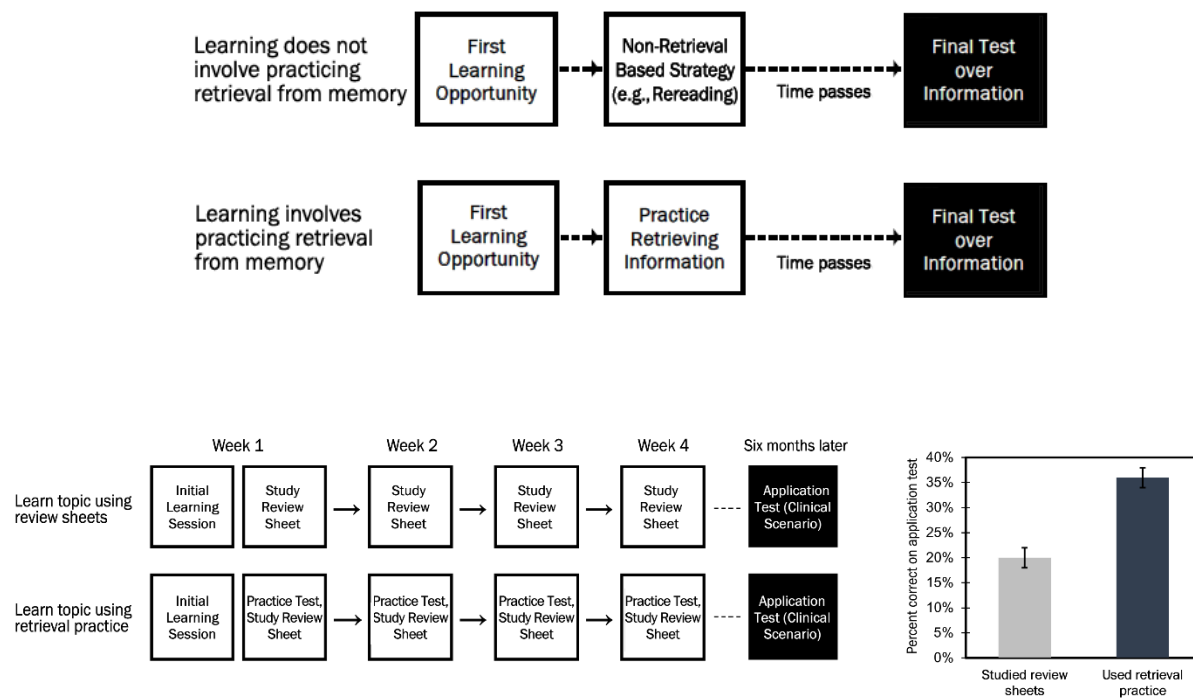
Learning does not involve practicing retrieval from memory

First Learning Opportunity

Non-Retrieval Based Strategy (e.g., Rereading)

Time passes

Final Test over Information

Learning involves practicing retrieval from memory

First Learning Opportunity

Practice Retrieving Information

Time passes

Final Test over Information

Week 1

Week 2

Week 3

Week 4

Six months later

Learn topic using review sheets

Initial Learning Session

Study Review Sheet

Study Review Sheet

Study Review Sheet

Study Review Sheet

Application Test (Clinical Scenario)

Learn topic using retrieval practice

Initial Learning Session

Practice Test, Study Review Sheet

Practice Test, Study Review Sheet

Practice Test, Study Review Sheet

Practice Test, Study Review Sheet

Application Test (Clinical Scenario)

Percent correct on application test

40%
35%
30%
25%
20%
15%
10%
5%
0%

Studied review sheets

Used retrieval practice